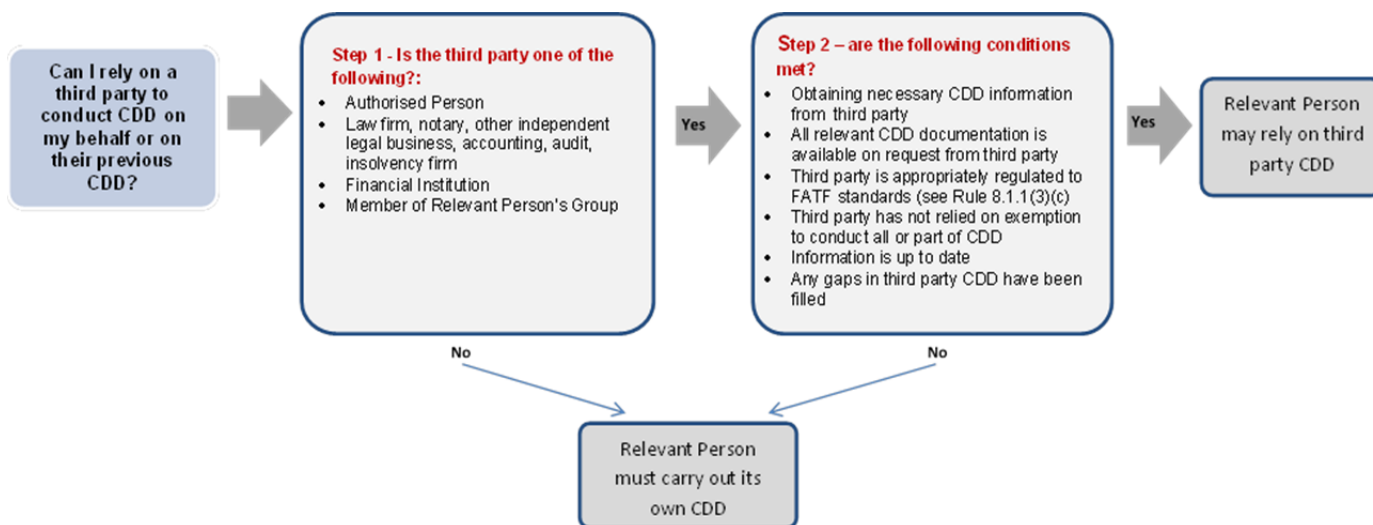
Can I rely on a third party to conduct CDD on my behalf or on their previous CDD?

Step 1 - Is the third party one of the following?:

- Authorised Person
- Law firm, notary, other independent legal business, accounting, audit, insolvency firm
- Financial Institution
- Member of Relevant Person's Group

Yes

Step 2 – are the following conditions met?

- Obtaining necessary CDD information from third party
- All relevant CDD documentation is available on request from third party
- Third party is appropriately regulated to FATF standards (see Rule 8.1.1(3)(c)
- Third party has not relied on exemption to conduct all or part of CDD
- Information is up to date
- Any gaps in third party CDD have been filled

Yes

Relevant Person may rely on third party CDD

No

No

Relevant Person must carry out its own CDD